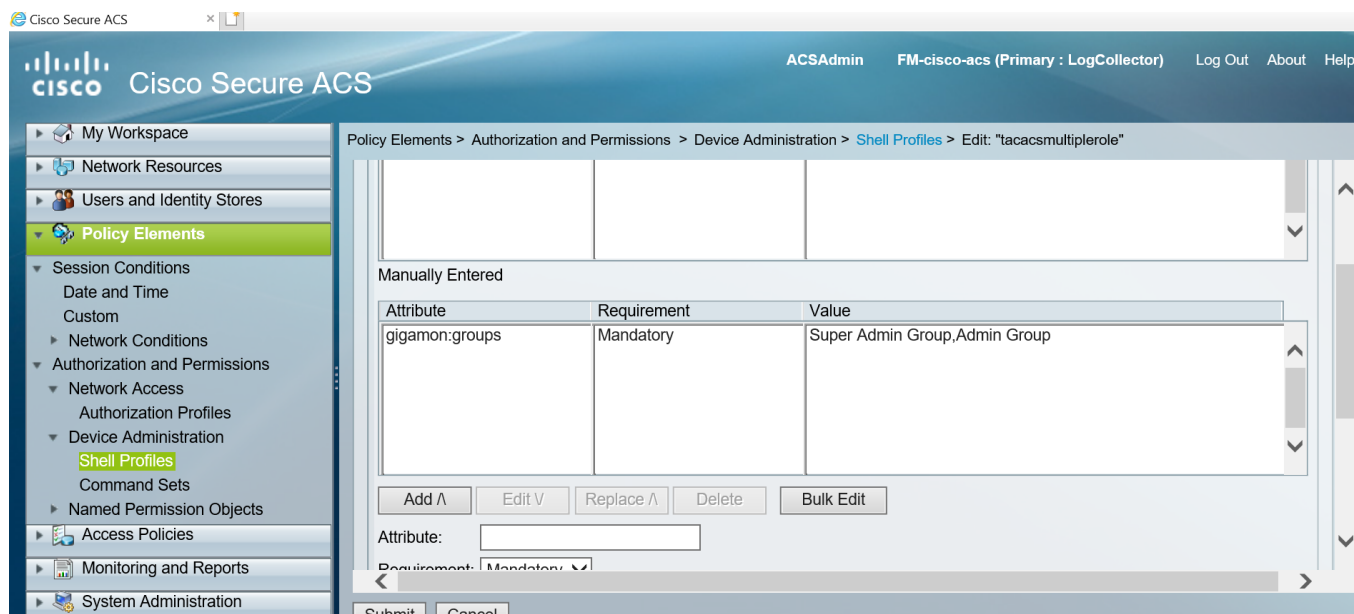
Cisco Secure ACS

cisco Cisco Secure ACS

ACSAdmin FM-cisco-acs (Primary : LogCollector) Log Out About Help

My Workspace
Network Resources
Users and Identity Stores
Policy Elements
Session Conditions
Date and Time
Custom
Network Conditions
Authorization and Permissions
Network Access
Authorization Profiles
Device Administration
Shell Profiles
Command Sets
Named Permission Objects
Access Policies
Monitoring and Reports
System Administration

Policy Elements > Authorization and Permissions > Device Administration > Shell Profiles > Edit: "tacacsmultiplerole"

Manually Entered

| Attribute | Requirement | Value |
|---|---|---|
| gigamon:groups | Mandatory | Super Admin Group,Admin Group |

Add /\ Edit \/ Replace /\ Delete Bulk Edit

Attribute:

Requirement: Mandatory

Submit Cancel